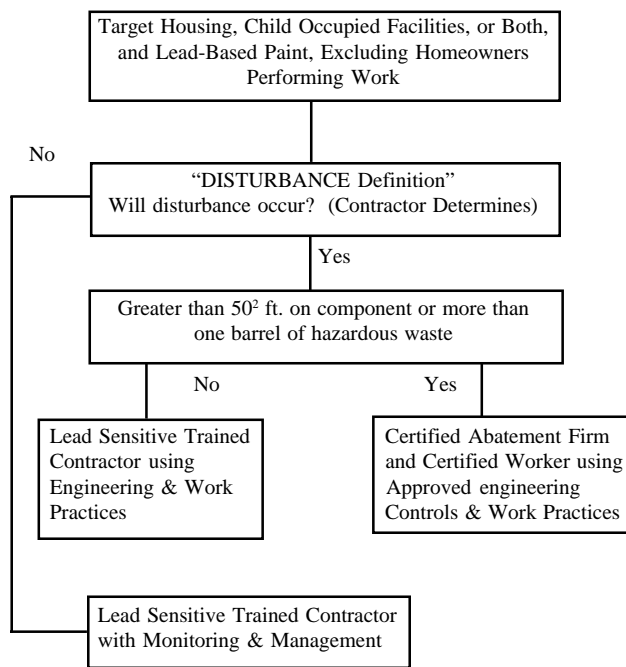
Target Housing, Child Occupied Facilities, or Both, and Lead-Based Paint, Excluding Homeowners Performing Work

No

"DISTURBANCE Definition"
Will disturbance occur? (Contractor Determines)

Yes

Greater than $50^2$ ft. on component or more than one barrel of hazardous waste

No

Yes

Lead Sensitive Trained Contractor using Engineering & Work Practices

Certified Abatement Firm and Certified Worker using Approved engineering Controls & Work Practices

Lead Sensitive Trained Contractor with Monitoring & Management